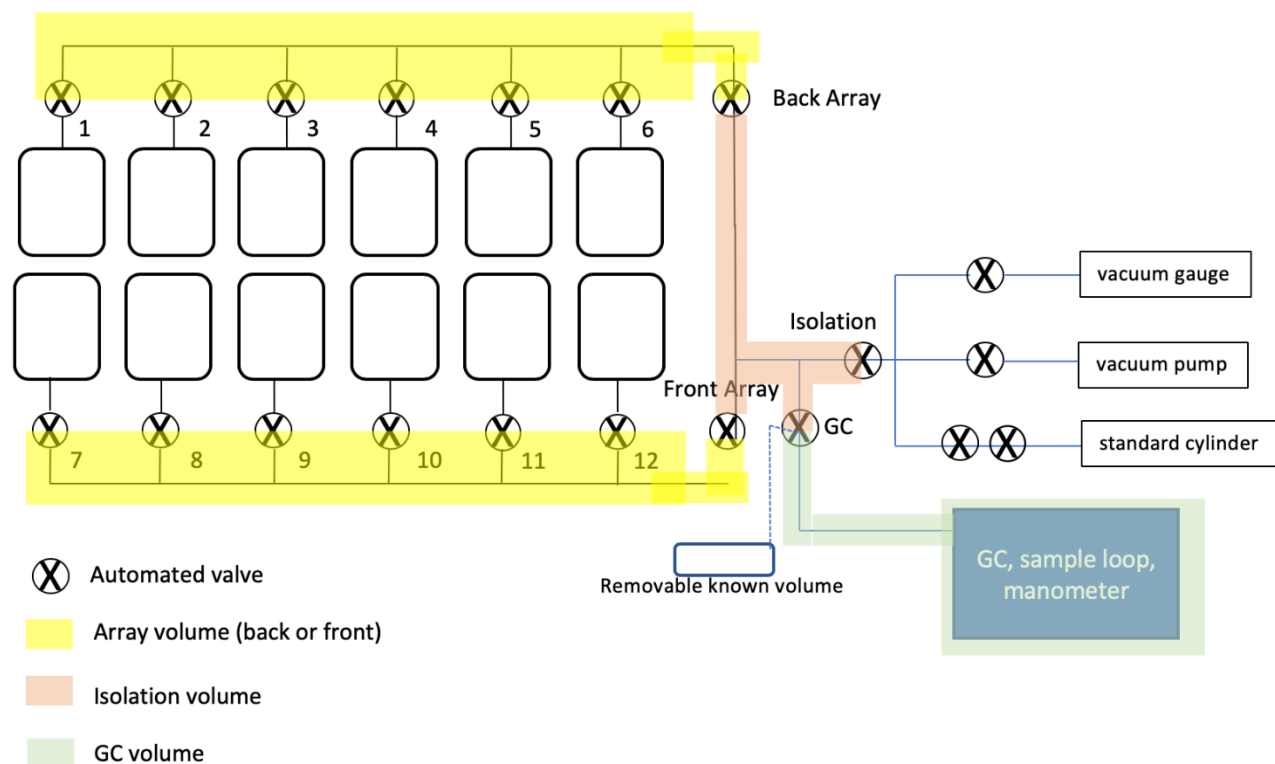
1 2 3 4 5 6

Back Array

vacuum gauge

Isolation

vacuum pump

Front Array

GC

standard cylinder

7 8 9 10 11 12

GC, sample loop, manometer

Removable known volume

Automated valve

Array volume (back or front)

Isolation volume

GC volume